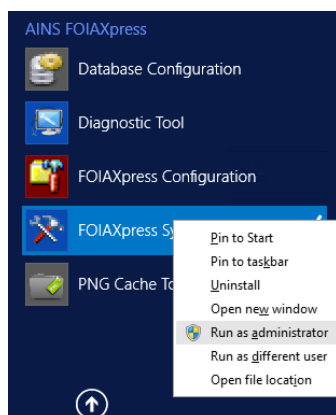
AINS FOIAXpress

Database Configuration

Diagnostic Tool

FOIAXpress Configuration

FOIAXpress Sy

PNG Cache To

Pin to Start
Pin to taskbar
Uninstall
Open new window
Run as administrator
Run as different user
Open file location